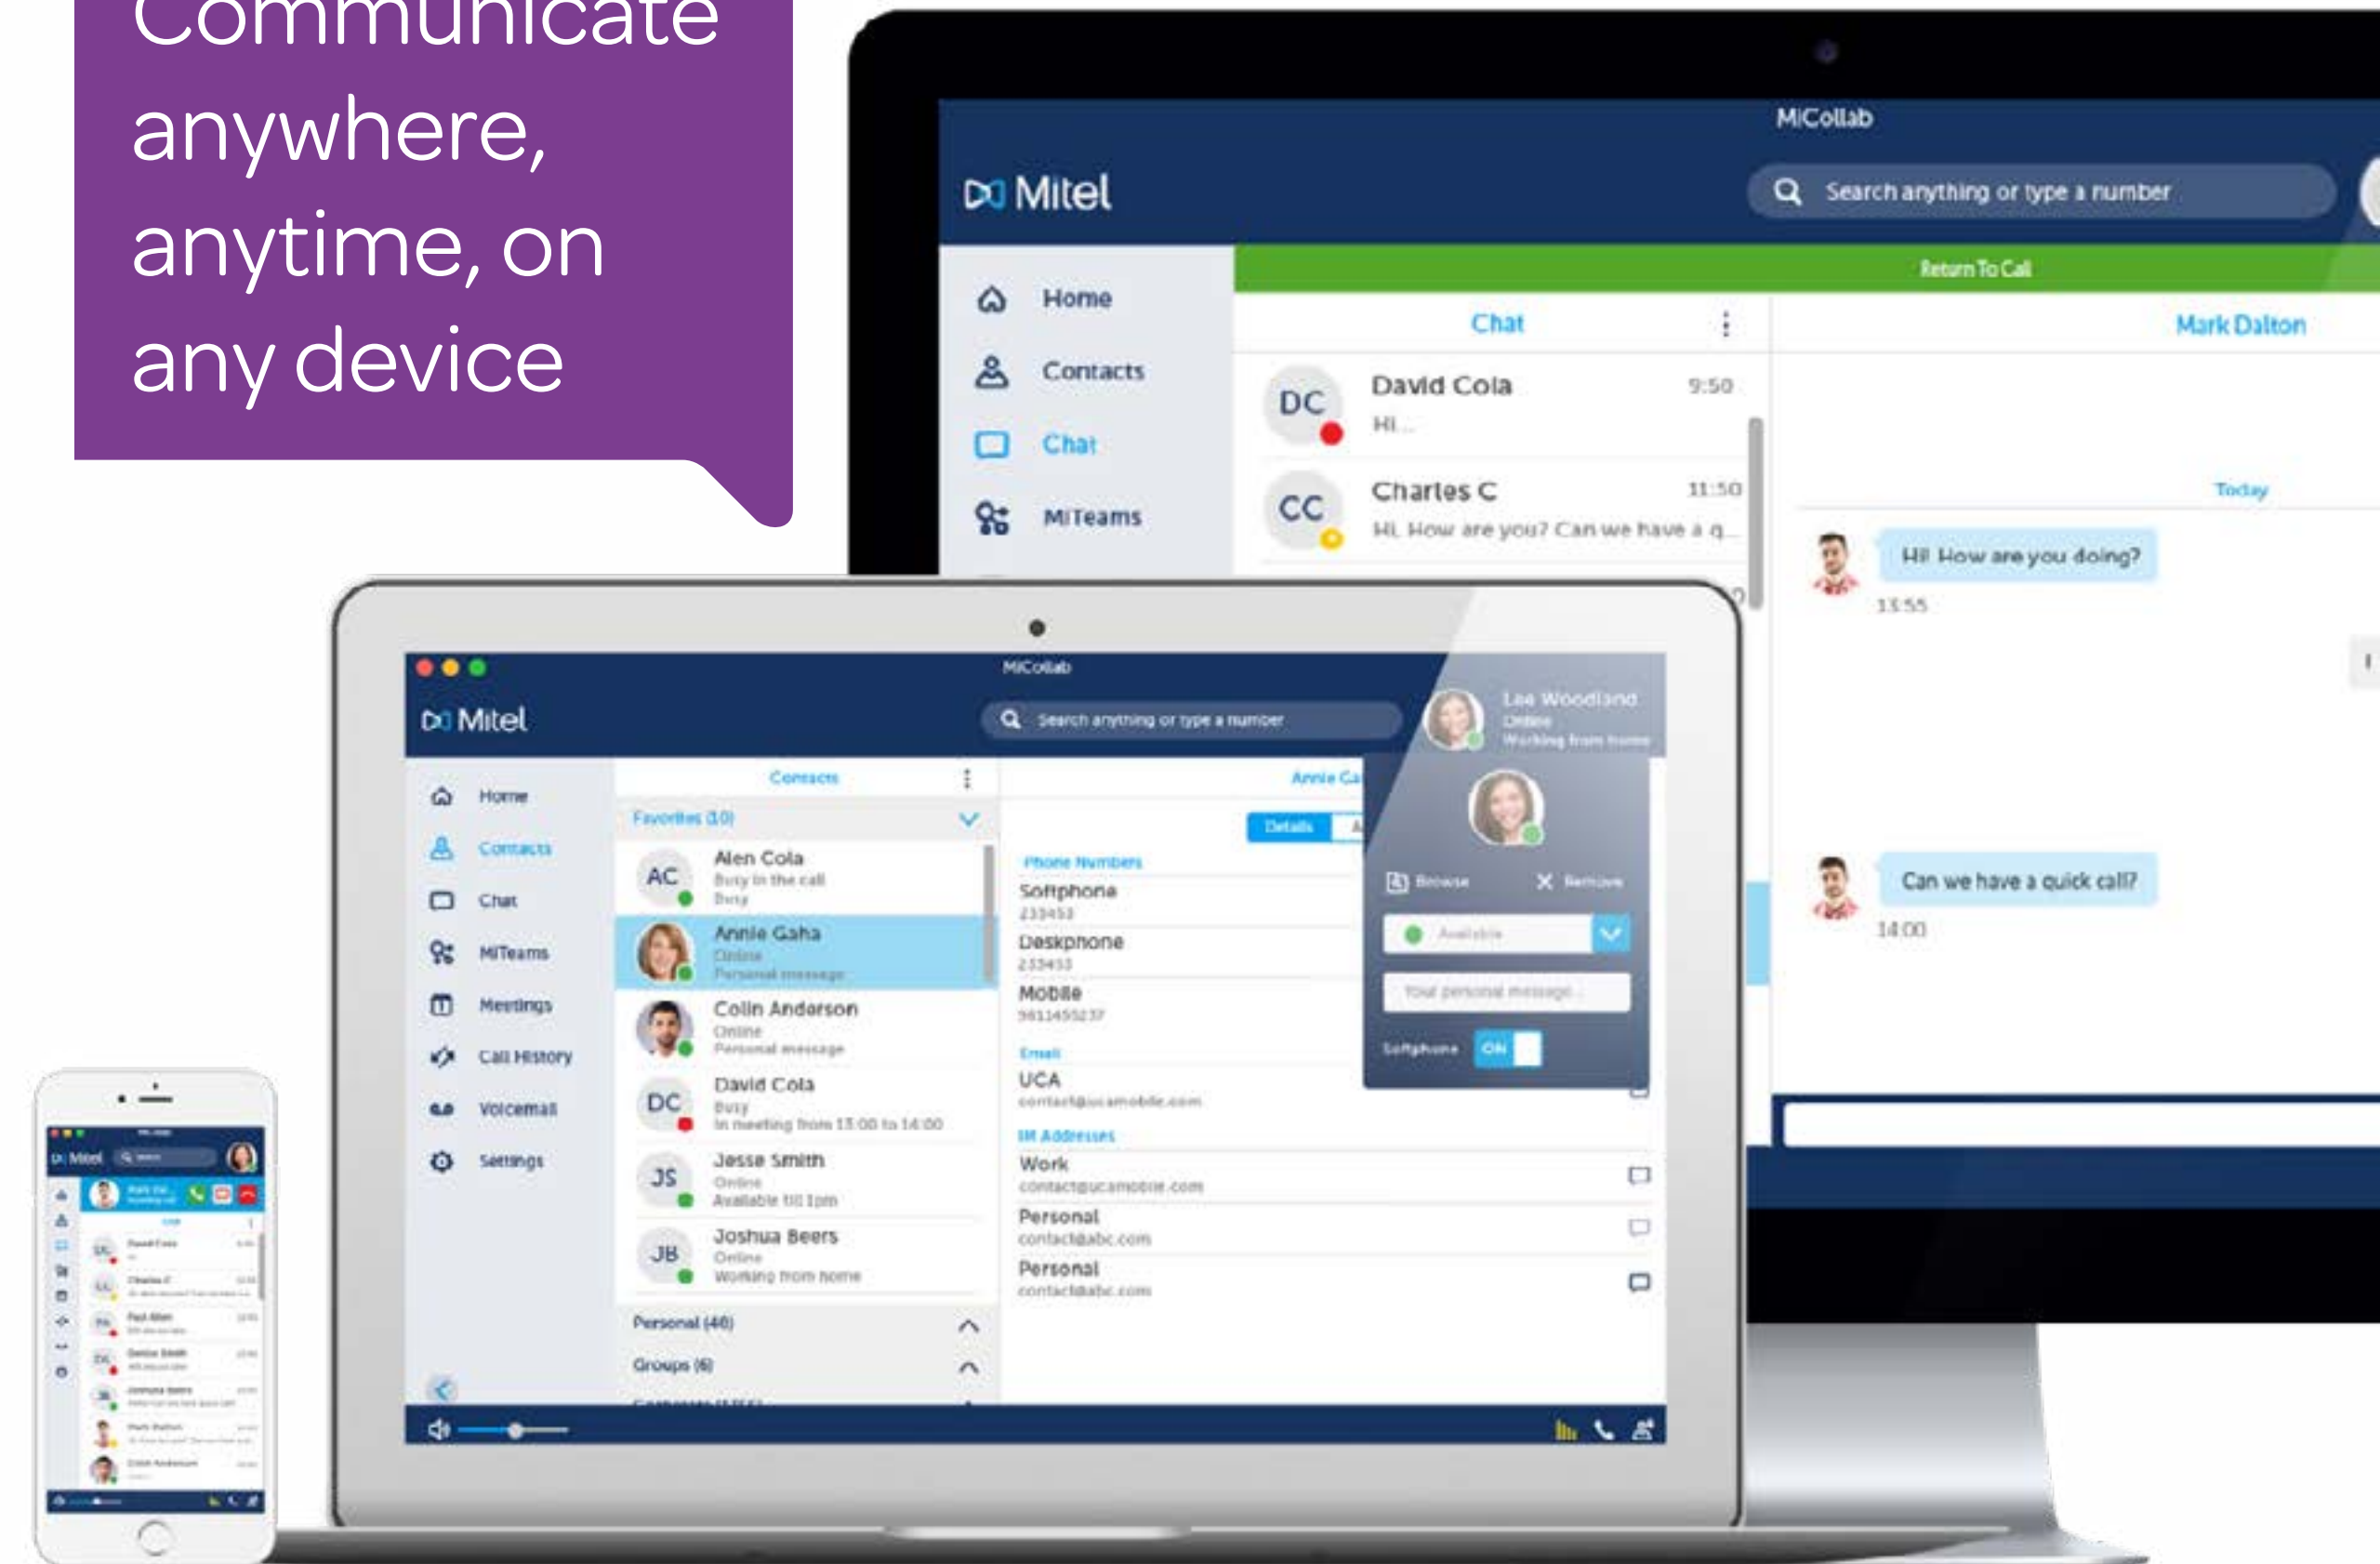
Communicate anywhere, anytime, on any device

MiCollab

Mitel

Search anything or type a number

Return To Call

Home

Contacts

Chat

MiTeams

Chat

Mark Dalton

DC David Cola 9:50
Hi ...

CC Charles C 11:50
Hi, How are you? Can we have a q...

Today

Hi! How are you doing?
13:55

Can we have a quick call?
14:00

MiCollab

Mitel

Search anything or type a number

Lee Woodland
Online
Working from home

Home
Contacts
Chat
MiTeams
Meetings
Call History
Voicemail
Settings

Contacts

Favorites (10)

AC Alen Cola
Busy in the call
Busy

Annie Gaha
Online
Personal message

Colin Anderson
Online
Personal message

DC David Cola
Busy
In meeting from 13:00 to 14:00

JS Jesse Smith
Online
Available till 1pm

JB Joshua Beers
Online
Working from home

Personal (40)

Groups (6)

Annie Ga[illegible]

Details

Phone Numbers
Softphone
233453
Deskphone
233453
Mobile
9811455237

Email
UCA
contact@ucamobile.com

IM Addresses
Work
contact@ucamobile.com
Personal
contact@abc.com
Personal
contact@abc.com

Browse
Remove
Available
Your personal message...
Softphone ON

Mitel